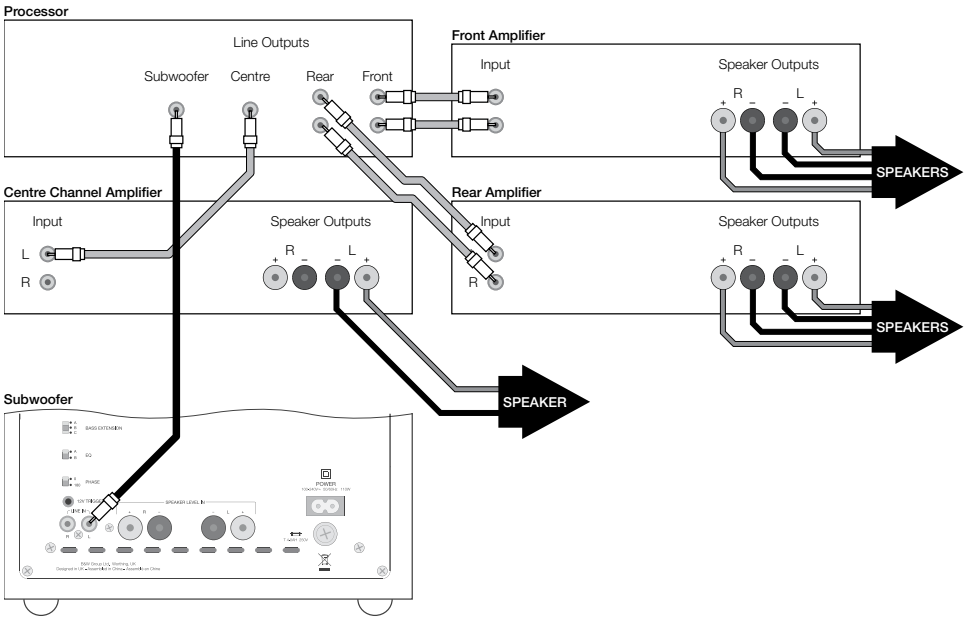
Processor

Line Outputs

Subwoofer Centre Rear Front

Front Amplifier

Input

Speaker Outputs

R L
+ – – +

SPEAKERS

Centre Channel Amplifier

Input

L

R

Speaker Outputs

R L
+ – – +

Rear Amplifier

Input

L

R

Speaker Outputs

R L
+ – – +

SPEAKERS

SPEAKER

Subwoofer

BASS EXTENSION

EQ

PHASE

12V TRIGGER

LINE IN

R L

SPEAKER LEVEL IN

+ R – – L +

POWER

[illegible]

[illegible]